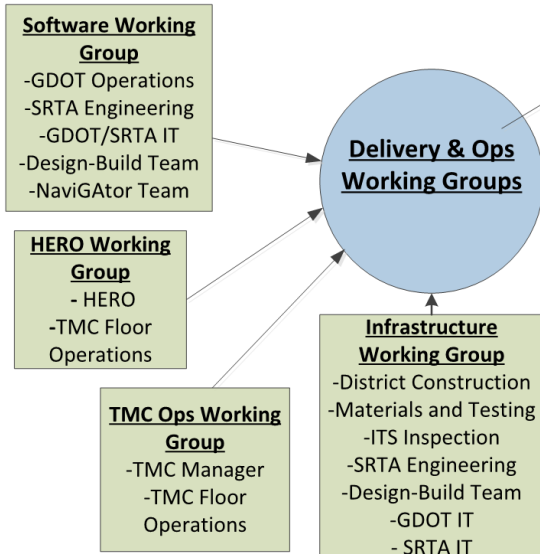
Software Working Group
-GDOT Operations
-SRTA Engineering
-GDOT/SRTA IT
-Design-Build Team
-NaviGAtor Team

Delivery & Ops Working Groups

HERO Working Group
- HERO
-TMC Floor Operations

TMC Ops Working Group
-TMC Manager
-TMC Floor Operations

Infrastructure Working Group
-District Construction
-Materials and Testing
-ITS Inspection
-SRTA Engineering
-Design-Build Team
-GDOT IT
- SRTA IT